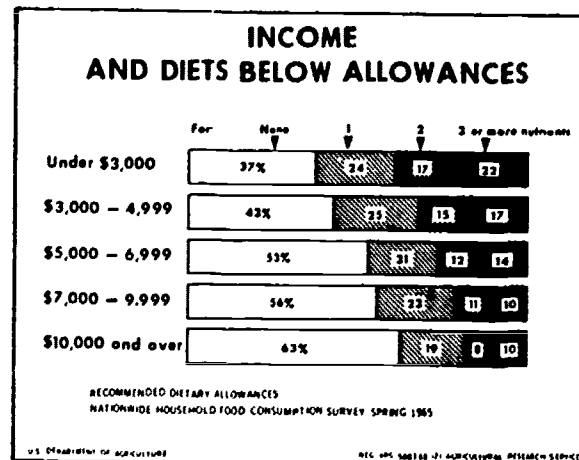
INCOME
AND DIETS BELOW ALLOWANCES

For None 1 2 3 or more nutrients

| | | | | |
|---|---|---|---|---|
| Under \$3,000 | 37% | 24 | 17 | 22 |
| \$3,000 – 4,999 | 43% | 25 | 15 | 17 |
| \$5,000 – 6,999 | 53% | 21 | 12 | 14 |
| \$7,000 – 9,999 | 56% | 23 | 11 | 10 |
| \$10,000 and over | 63% | 19 | 8 | 10 |

RECOMMENDED DIETARY ALLOWANCES
NATIONWIDE HOUSEHOLD FOOD CONSUMPTION SURVEY, SPRING 1965

U.S. DEPARTMENT OF AGRICULTURE

NEG. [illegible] AGRICULTURAL RESEARCH SERVICE